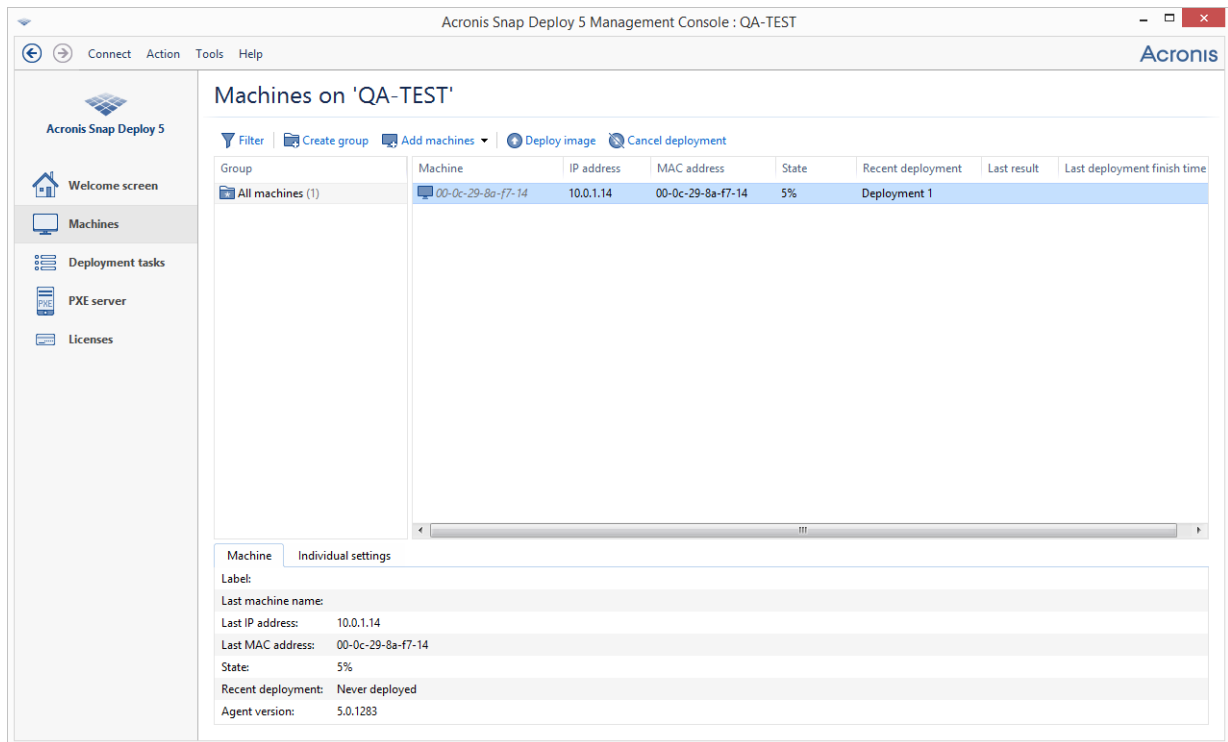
Acronis Snap Deploy 5 Management Console : QA-TEST

Connect Action Tools Help

Acronis

Acronis Snap Deploy 5

Welcome screen

Machines

Deployment tasks

PXE server

Licenses

Machines on 'QA-TEST'

Filter | Create group | Add machines | Deploy image | Cancel deployment

| Group |
|---|
| All machines (1) |

| Machine | IP address | MAC address | State | Recent deployment | Last result | Last deployment finish time |
|---|---|---|---|---|---|---|
| 00-0c-29-8a-f7-14 | 10.0.1.14 | 00-0c-29-8a-f7-14 | 5% | Deployment 1 | | |

Machine | Individual settings

| Label: | |
|---|---|
| Last machine name: | |
| Last IP address: | 10.0.1.14 |
| Last MAC address: | 00-0c-29-8a-f7-14 |
| State: | 5% |
| Recent deployment: | Never deployed |
| Agent version: | 5.0.1283 |